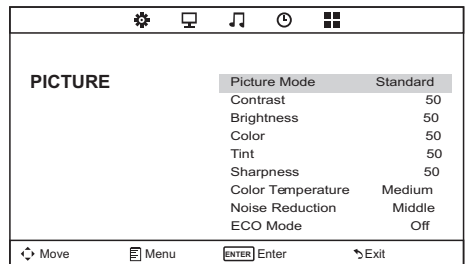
PICTURE

| | |
|---|---|
| Picture Mode | Standard |
| Contrast | 50 |
| Brightness | 50 |
| Color | 50 |
| Tint | 50 |
| Sharpness | 50 |
| Color Temperature | Medium |
| Noise Reduction | Middle |
| ECO Mode | Off |

Move Menu ENTER Enter Exit